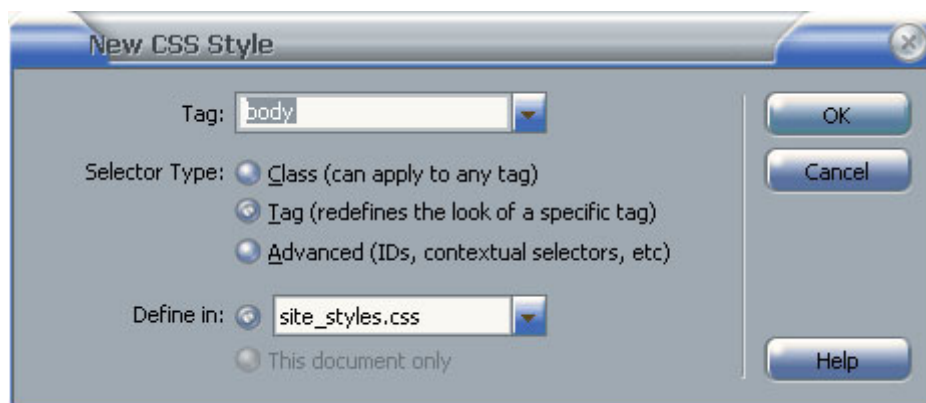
New CSS Style

Tag: body

Selector Type: Class (can apply to any tag)
Tag (redefines the look of a specific tag)
Advanced (IDs, contextual selectors, etc)

Define in: site_styles.css
This document only

OK
Cancel
Help